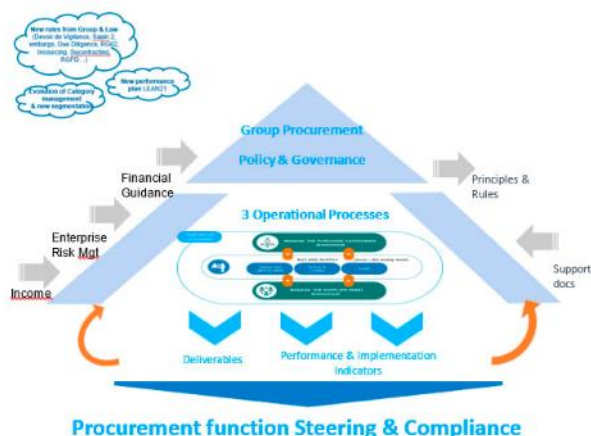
New rules from Group & Law (Devoir de Vigilance, Sapin 2, embargo, Due Diligence, RGE2, Invoicing, Sucontracting, RGPD...)

Evolution of Category management & new segmentation

New performance plan LEAN21

Group Procurement

Policy & Governance

Financial Guidance

Principles & Rules

3 Operational Processes

Enterprise Risk Mgt

Income

Support docs

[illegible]

Deliverables

Performance & Implementation indicators

Procurement function Steering & Compliance